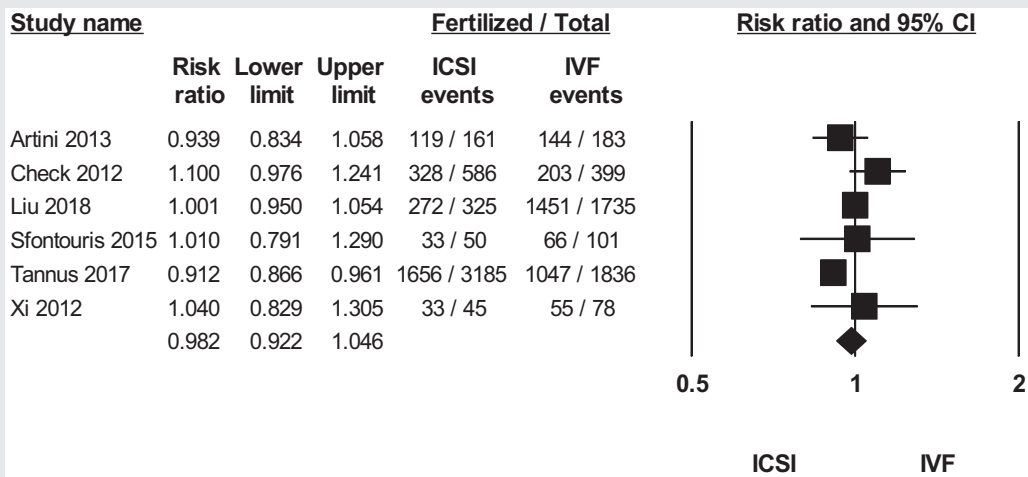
| Study name | Risk ratio | Lower limit | Upper limit | ICSI events | IVF events |
|---|---|---|---|---|---|
| Artini 2013 | 0.939 | 0.834 | 1.058 | 119 / 161 | 144 / 183 |
| Check 2012 | 1.100 | 0.976 | 1.241 | 328 / 586 | 203 / 399 |
| Liu 2018 | 1.001 | 0.950 | 1.054 | 272 / 325 | 1451 / 1735 |
| Sfontouris 2015 | 1.010 | 0.791 | 1.290 | 33 / 50 | 66 / 101 |
| Tannus 2017 | 0.912 | 0.866 | 0.961 | 1656 / 3185 | 1047 / 1836 |
| Xi 2012 | 1.040 | 0.829 | 1.305 | 33 / 45 | 55 / 78 |
| | 0.982 | 0.922 | 1.046 | | |

Fertilized / Total

Risk ratio and 95% CI

0.5 1 2

ICSI IVF